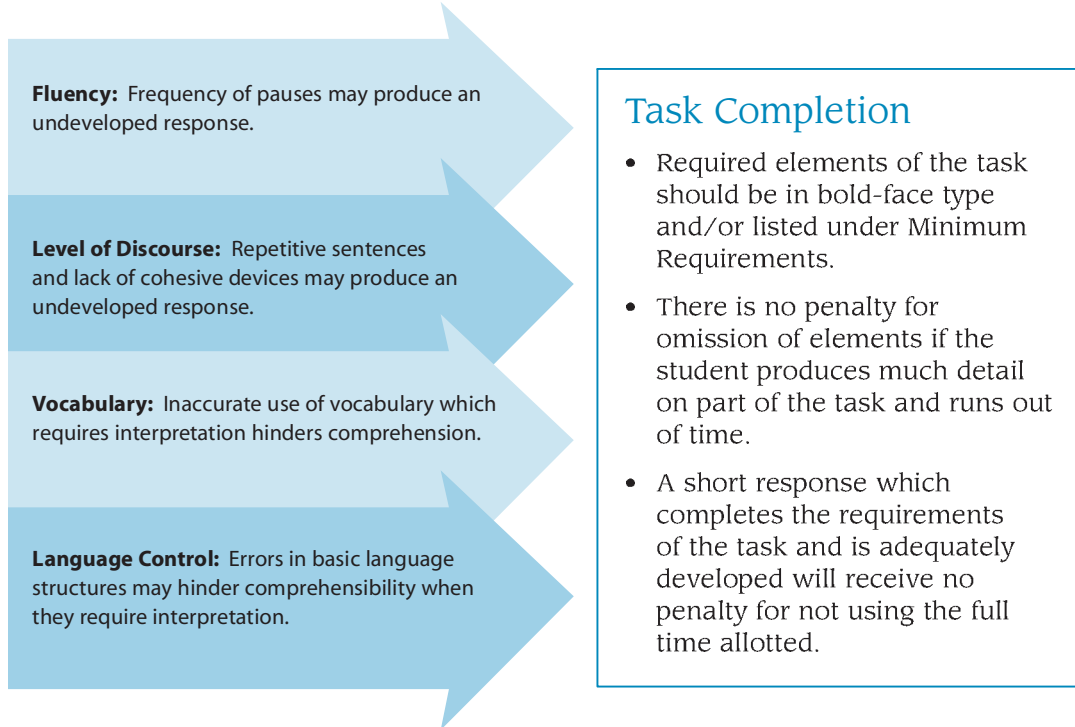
**Fluency:** Frequency of pauses may produce an undeveloped response.

**Level of Discourse:** Repetitive sentences and lack of cohesive devices may produce an undeveloped response.

**Vocabulary:** Inaccurate use of vocabulary which requires interpretation hinders comprehension.

**Language Control:** Errors in basic language structures may hinder comprehensibility when they require interpretation.

Task Completion

- Required elements of the task should be in bold-face type and/or listed under Minimum Requirements.
- There is no penalty for omission of elements if the student produces much detail on part of the task and runs out of time.
- A short response which completes the requirements of the task and is adequately developed will receive no penalty for not using the full time allotted.